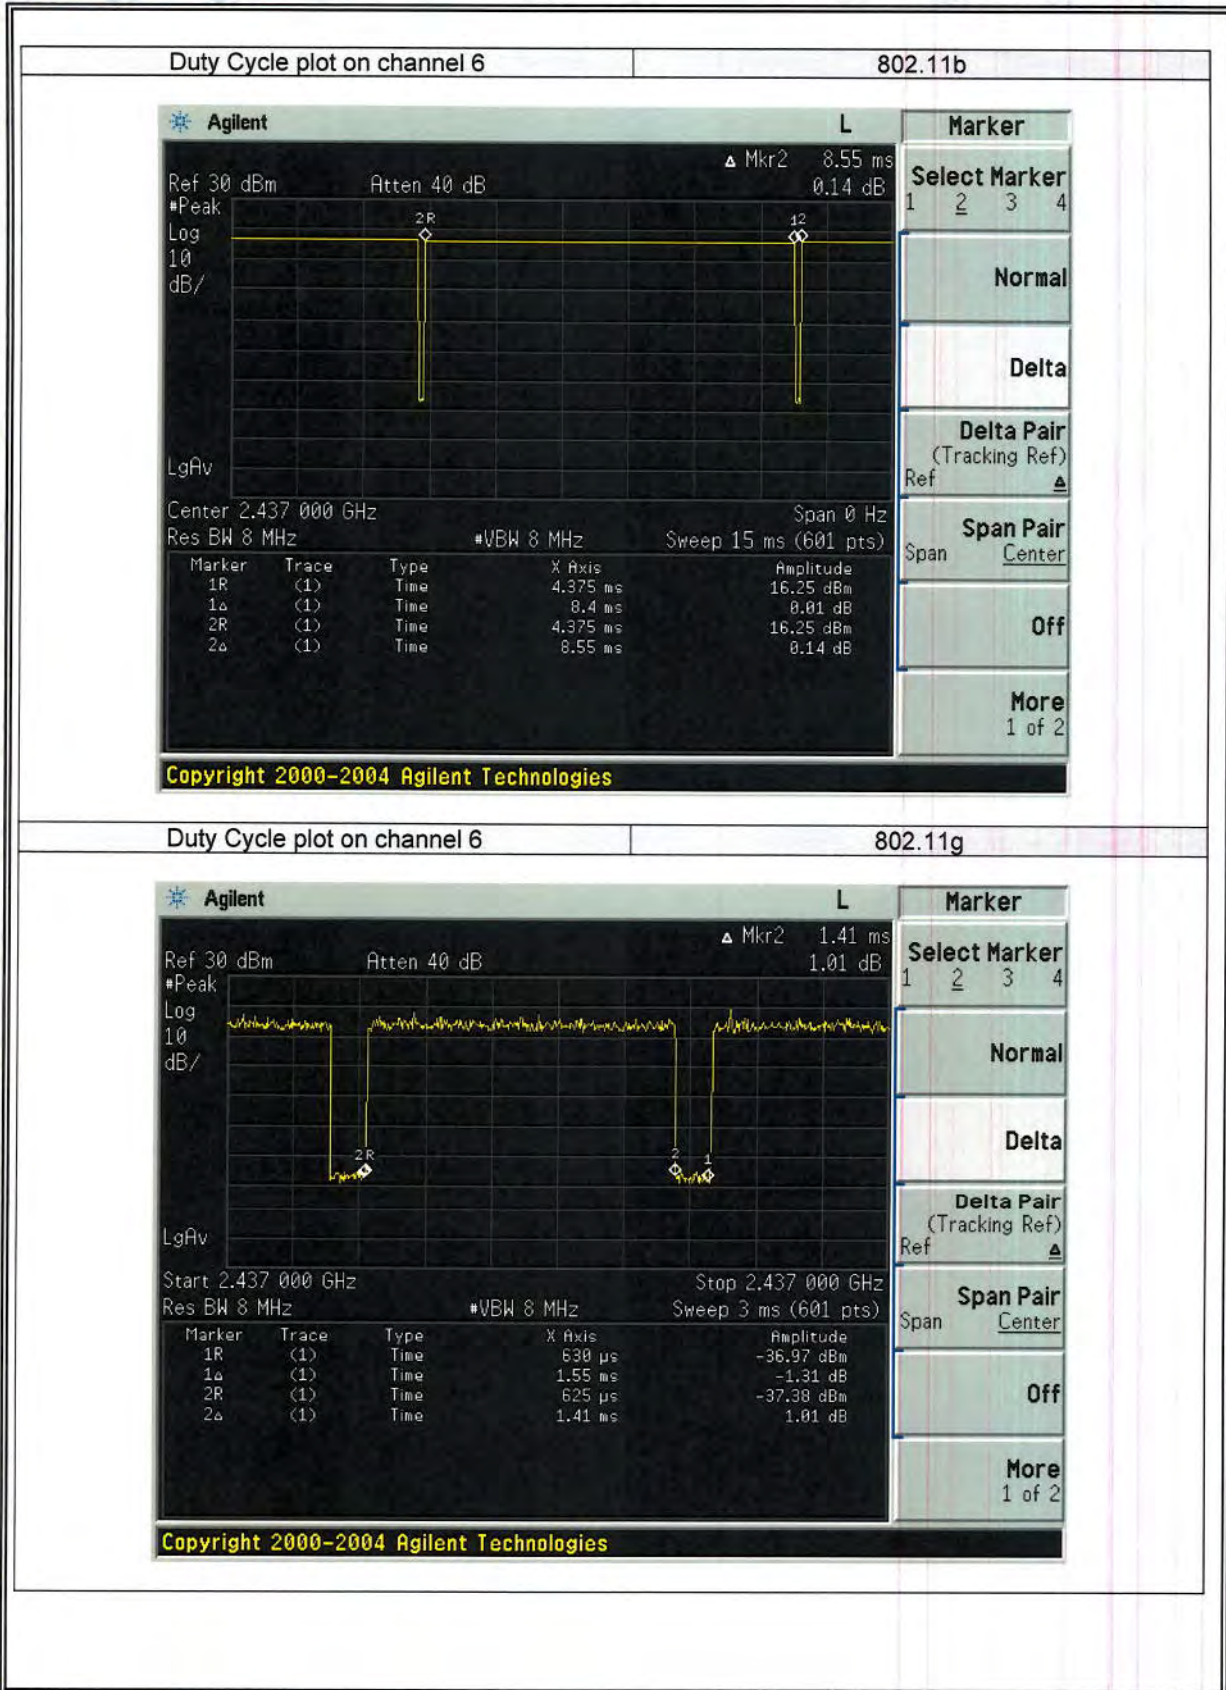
| Duty Cycle plot on channel 6 | 802.11b |
|---|---|

Agilent L
Marker

Δ Mkr2 8.55 ms
Ref 30 dBm Atten 40 dB 0.14 dB
#Peak
Log
10
dB/
2R
12
LgAv
Center 2.437 000 GHz Span 0 Hz
Res BW 8 MHz #VBW 8 MHz Sweep 15 ms (601 pts)

| Marker | Trace | Type | X Axis | Amplitude |
|---|---|---|---|---|
| 1R | (1) | Time | 4.375 ms | 16.25 dBm |
| 1Δ | (1) | Time | 8.4 ms | 0.01 dB |
| 2R | (1) | Time | 4.375 ms | 16.25 dBm |
| 2Δ | (1) | Time | 8.55 ms | 0.14 dB |

Select Marker
1 2 3 4
Normal
Delta
Delta Pair (Tracking Ref)
Ref Δ
Span Pair
Span Center
Off
More 1 of 2

Copyright 2000-2004 Agilent Technologies

| Duty Cycle plot on channel 6 | 802.11g |
|---|---|

Agilent L
Marker

Δ Mkr2 1.41 ms
Ref 30 dBm Atten 40 dB 1.01 dB
#Peak
Log
10
dB/
2R
2
1
LgAv
Start 2.437 000 GHz Stop 2.437 000 GHz
Res BW 8 MHz #VBW 8 MHz Sweep 3 ms (601 pts)

| Marker | Trace | Type | X Axis | Amplitude |
|---|---|---|---|---|
| 1R | (1) | Time | 630 μs | -36.97 dBm |
| 1Δ | (1) | Time | 1.55 ms | -1.31 dB |
| 2R | (1) | Time | 625 μs | -37.38 dBm |
| 2Δ | (1) | Time | 1.41 ms | 1.01 dB |

Select Marker
1 2 3 4
Normal
Delta
Delta Pair (Tracking Ref)
Ref Δ
Span Pair
Span Center
Off
More 1 of 2

Copyright 2000-2004 Agilent Technologies